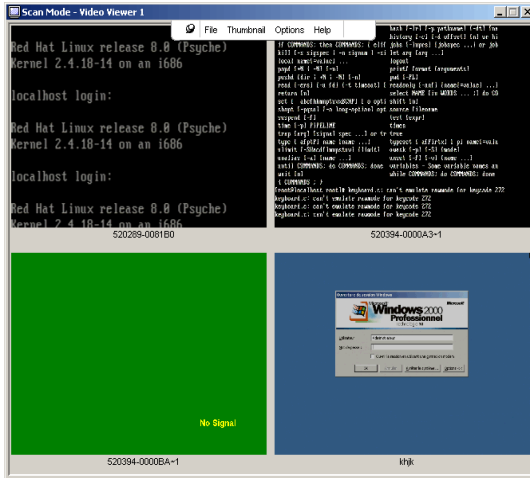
Scan Mode - Video Viewer 1

File Thumbnail Options Help

Red Hat Linux release 8.0 (Psyche)
Kernel 2.4.18-14 on an i686

localhost login:

Red Hat Linux release 8.0 (Psyche)
Kernel 2.4.18-14 on an i686

localhost login:

Red Hat Linux release 8.0 (Psyche)
Kernel 2.4.18-14 on an i686

520289-0081B0

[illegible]
[root@localhost root]# keyboard.c: can't emulate rawmode for keycode 272
keyboard.c: can't emulate rawmode for keycode 272
keyboard.c: can't emulate rawmode for keycode 272
keyboard.c: can't emulate rawmode for keycode 272
keyboard.c: can't emulate rawmode for keycode 272

520394-0000A3~1

No Signal

520394-0000BA~1

Windows 2000 Professional
Microsoft

khjk